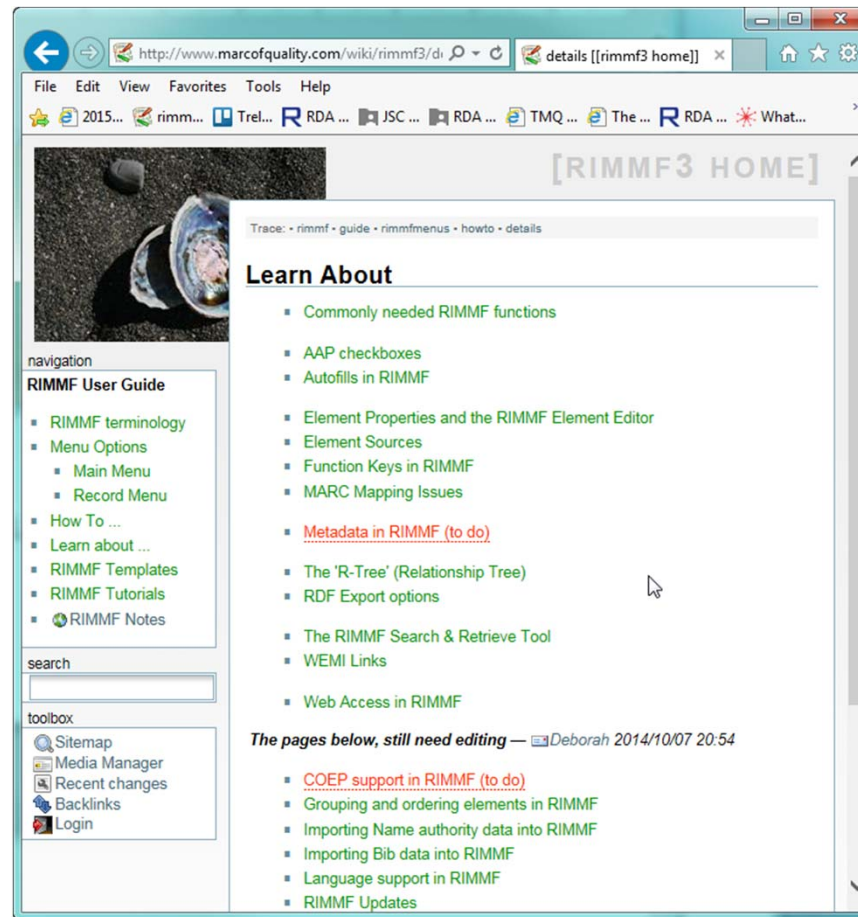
http://www.marcofquality.com/wiki/rimmf3/d

details [[rimmf3 home]]

File Edit View Favorites Tools Help

2015... rimm... Trel... RDA ... JSC ... RDA ... TMQ ... The ... RDA ... What...

[RIMMF3 HOME]

Trace: • rimmf • guide • rimmfmenus • howto • details

Learn About

- Commonly needed RIMMF functions

- AAP checkboxes
- Autofills in RIMMF

- Element Properties and the RIMMF Element Editor
- Element Sources
- Function Keys in RIMMF
- MARC Mapping Issues

- Metadata in RIMMF (to do)

- The 'R-Tree' (Relationship Tree)
- RDF Export options

- The RIMMF Search & Retrieve Tool
- WEMI Links

- Web Access in RIMMF

The pages below, still need editing — Deborah 2014/10/07 20:54

- COEP support in RIMMF (to do)
- Grouping and ordering elements in RIMMF
- Importing Name authority data into RIMMF
- Importing Bib data into RIMMF
- Language support in RIMMF
- RIMMF Updates

navigation

RIMMF User Guide

- RIMMF terminology
- Menu Options
  - Main Menu
  - Record Menu
- How To ...
- Learn about ...
- RIMMF Templates
- RIMMF Tutorials
- RIMMF Notes

search

toolbox

Sitemap
Media Manager
Recent changes
Backlinks
Login